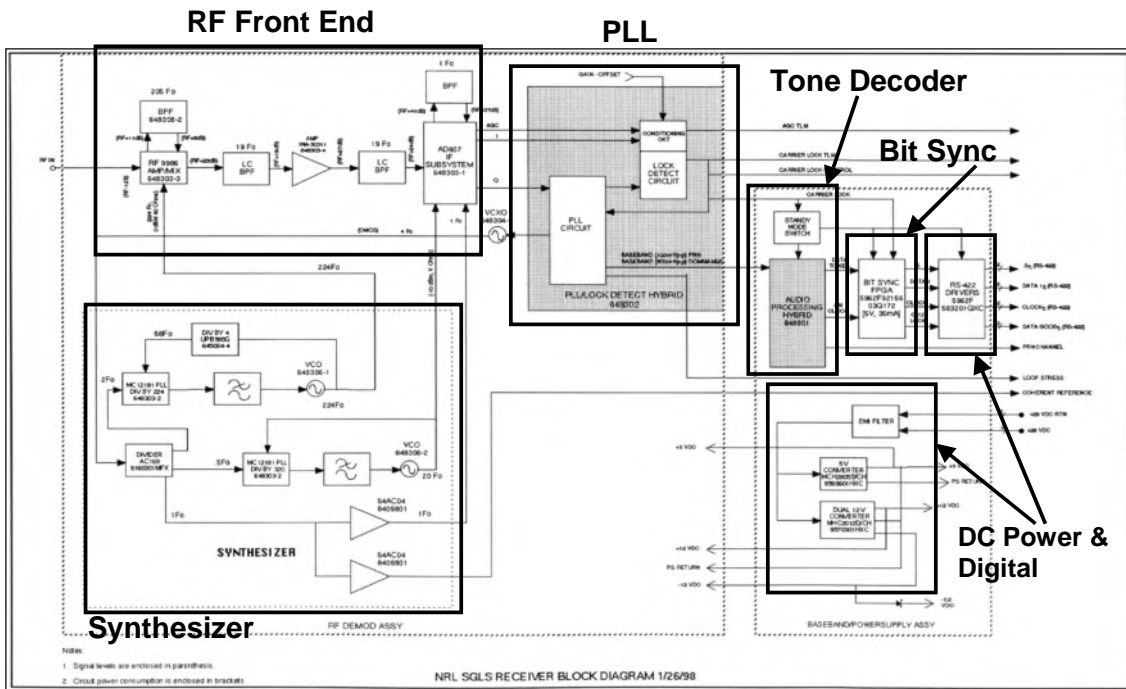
RF Front End

PLL

Tone Decoder

Bit Sync

205 Fo

BPF
648308-2

1 Fo

BPF

RF IN

RF 9986
AMP/MIX
648302-3

19 Fo

LC
BPF

AMP

19 Fo

LC
BPF

AD607
IF
SUBSYSTEM
648300-1

GAIN - OFFSET

AGC

CONDITIONING
CKT

AGC TLM

LOCK
DETECT
CIRCUIT

CARRIER LOCK TLM

CARRIER LOCK CONTROL

CARRIER LOCK

PLL
CIRCUIT

VCXO
648304

STANDBY
MODE
SWITCH

224Fo

BASEBAND

PLL/LOCK DETECT HYBRID
648302

AUDIO
PROCESSING
HYBRID
648301

BIT SYNC
FPGA
5962F92156
03Q172
[5V, 36mA]

RS-422
DRIVERS
5962F
563201QXC

DATA (RS-422)

CLOCK (RS-422)

DATA GOOD (RS-422)

FRAME/CHANNEL

LOOP STRESS

COHERENT REFERENCE

56Fo

DIV BY 4
UPB585G
645004-4

VCO
648306-1

2Fo

MC 12181 PLL
DIV BY 224
648303-2

224Fo

DIVIDER
AC169
9160301MFX

5Fo

MC 12181 PLL
DIV BY 320
648303-2

VCO
648306-2

20 Fo

54AC04
6409801

1Fo

1Fo

54AC04
6409801

SYNTHESIZER

+28 VDC RTN

+28 VDC

EMI FILTER

+5 VDC

5V
CONVERTER
MHC2805S/CH
9563601HXC

PS RETURN

DUAL 12V
CONVERTER
MHC2812D/CH
9570301HXC

+12 VDC

PS RETURN

-12 VDC

DC Power &
Digital

Synthesizer

IF/F DEMOD ASSY

BASEBAND/POWERSUPPLY ASSY

Notes:

1. Signal levels are enclosed in parenthesis.

2. Circuit power consumption is enclosed in brackets

NRL SGLS RECEIVER BLOCK DIAGRAM 1/26/98